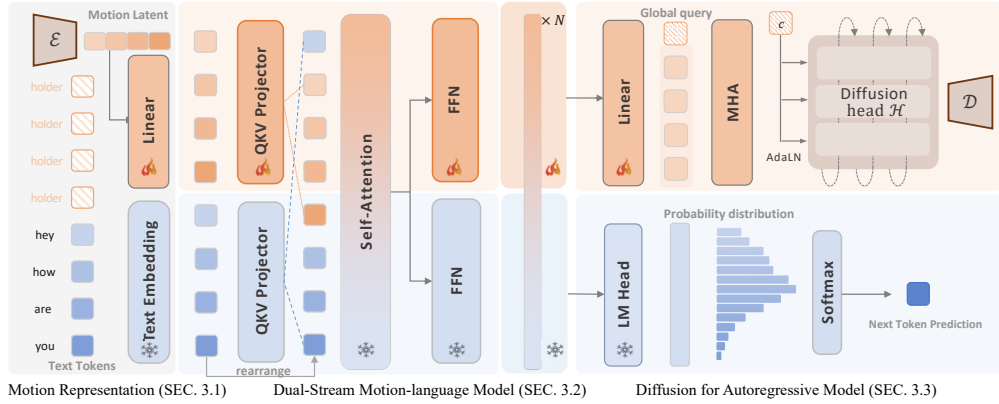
$\mathcal{E}$

Motion Latent

holder

holder

holder

holder

hey

how

are

you

Text Tokens

Linear

Text Embedding

QKV Projector

QKV Projector

rearrange

Self-Attention

FFN

FFN

$\times N$

Global query

Linear

MHA

$c$

Diffusion head $\mathcal{H}$

AdaLN

$\mathcal{D}$

Probability distribution

LM Head

Softmax

Next Token Prediction

Motion Representation (SEC. 3.1)

Dual-Stream Motion-language Model (SEC. 3.2)

Diffusion for Autoregressive Model (SEC. 3.3)